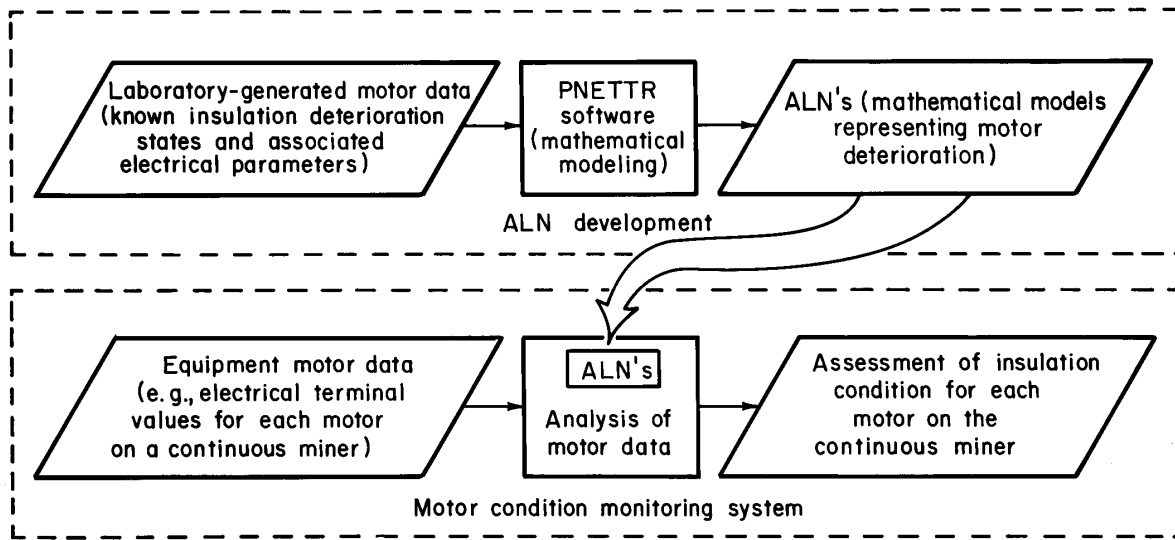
Laboratory-generated motor data (known insulation deterioration states and associated electrical parameters)

PNETTR software (mathematical modeling)

ALN's (mathematical models representing motor deterioration)

ALN development

Equipment motor data (e.g., electrical terminal values for each motor on a continuous miner)

ALN's

Analysis of motor data

Assessment of insulation condition for each motor on the continuous miner

Motor condition monitoring system